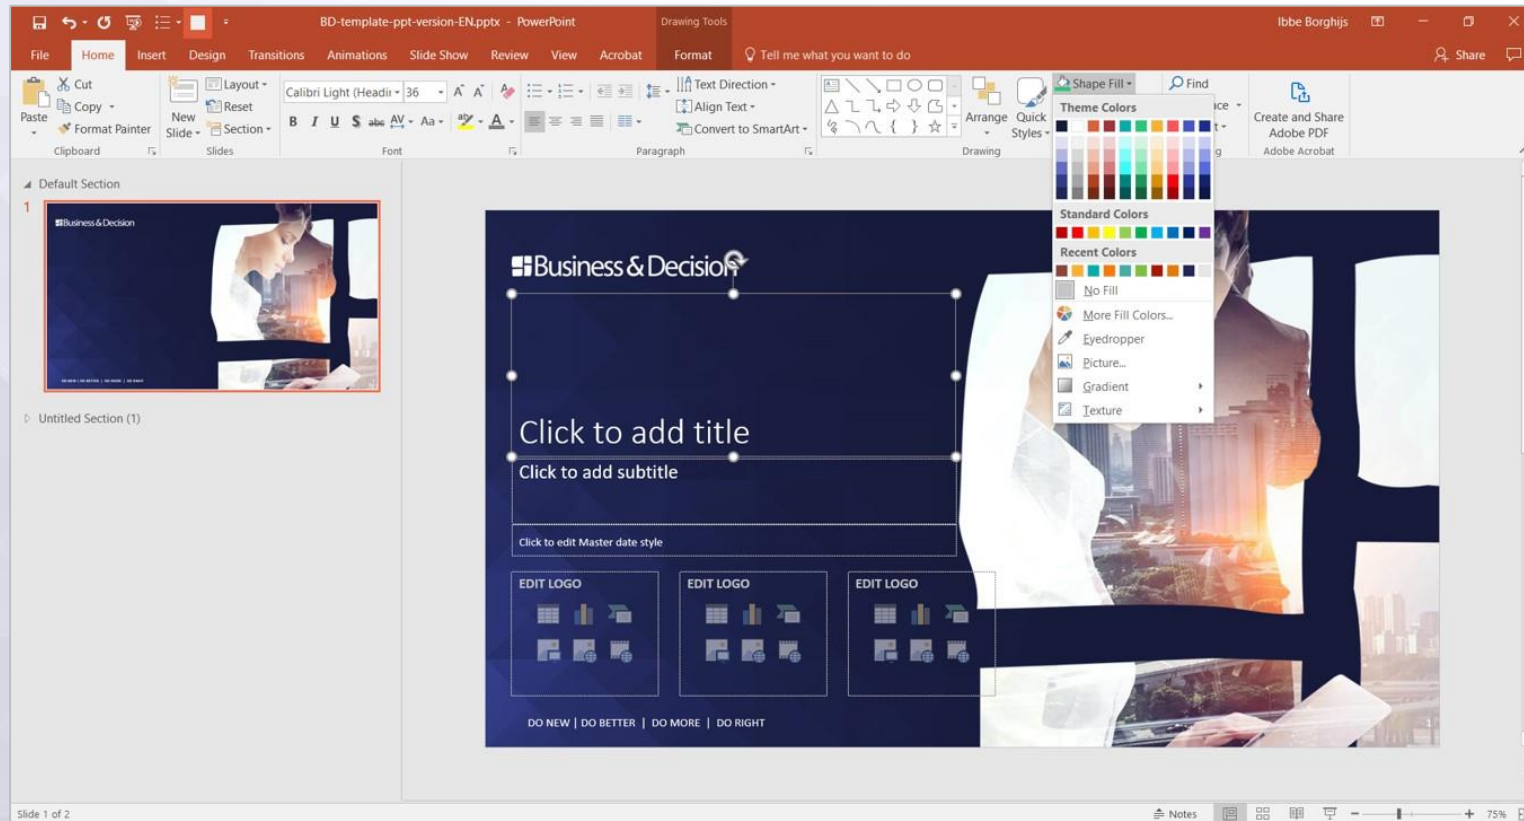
BD-template-ppt-version-EN.pptx - PowerPoint
Drawing Tools
Ibbe Borghijs

File
Home
Insert
Design
Transitions
Animations
Slide Show
Review
View
Acrobat
Format
Tell me what you want to do
Share

Paste
Cut
Copy
Format Painter
Clipboard
New Slide
Layout
Reset
Section
Slides
Calibri Light (Headi
36
Font
Text Direction
Align Text
Convert to SmartArt
Paragraph
Arrange
Quick Styles
Drawing
Shape Fill
Find
Create and Share Adobe PDF
Adobe Acrobat

Theme Colors
Standard Colors
Recent Colors
No Fill
More Fill Colors...
Eyedropper
Picture...
Gradient
Texture

Default Section
1
Business&Decision
Untitled Section (1)

Business & Decision
Click to add title
Click to add subtitle
Click to edit Master date style
EDIT LOGO
EDIT LOGO
EDIT LOGO
DO NEW | DO BETTER | DO MORE | DO RIGHT

Slide 1 of 2
Notes
75%